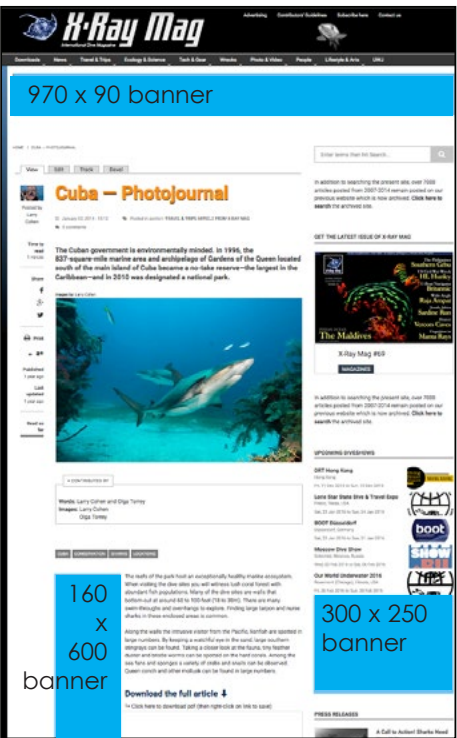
X-Ray Mag
International Dive Magazine

Advertising Contributors' Guidelines Subscribe here Contact us

Downloads News Travel & Trips Ecology & Science Tech & Gear Wrecks Photo & Video People Lifestyle & Arts UWJ

970 x 90 banner

HOME / CUBA — PHOTOJOURNAL

View Edit Track Devel

Cuba — Photojournal

January 02, 2015 Posted in section: PEOPLE & TRIPS ARTICLE FROM X-RAY MAG
0 comments

Posted by Larry Cohen

Time to read 1 minute

Share

Print

Published 1 year ago

Last updated 1 year ago

Read so far

The Cuban government is environmentally minded. In 1996, the 837-square-mile marine area and archipelago of Gardens of the Queen located south of the main island of Cuba became a no-take reserve—the largest in the Caribbean—and in 2010 was designated a national park.

Image by Larry Cohen

CONTRIBUTED BY

Words: Larry Cohen and Olga Torrey
Images: Larry Cohen
Olga Torrey

CUBA CONSERVATION DIVING LOCATIONS

160 x 600 banner

The reefs of the park host an exceptionally healthy marine ecosystem. When visiting the dive sites you will witness lush coral forest with abundant fish populations. Many of the dive sites are walls that bottom-out at around 60 to 100 feet (18 to 30m). There are many swim-throughs and overhangs to explore. Finding large tarpon and nurse sharks in these enclosed areas is common.

Along the walls the intrusive visitor from the Pacific, lionfish are spotted in large numbers. By keeping a watchful eye in the sand, large southern stingrays can be found. Taking a closer look at the fauna, tiny feather duster and bristle worms can be spotted on the hard corals. Among the sea fans and sponges a variety of crabs and snails can be observed. Queen conch and other mollusks can be found in large numbers.

Download the full article

Click here to download pdf (then right-click on link to save)

Enter terms then hit Search...

In addition to searching the present site, over 7000 articles posted from 2007-2014 remain posted on our previous website which is now archived. Click here to search the archived site.

GET THE LATEST ISSUE OF X-RAY MAG

The Maldives

X-Ray Mag #69

MAGAZINES

In addition to searching the present site, over 7000 articles posted from 2007-2014 remain posted on our previous website which is now archived. Click here to search the archived site.

UPCOMING DIVESHOWS

DRT Hong Kong

Lens Star State Dive & Travel Expo

BOOT Düsseldorf

Moscow Dive Show

Our World Underwater 2016

300 x 250 banner

PRESS RELEASES

A Call to Action! Sharks Need